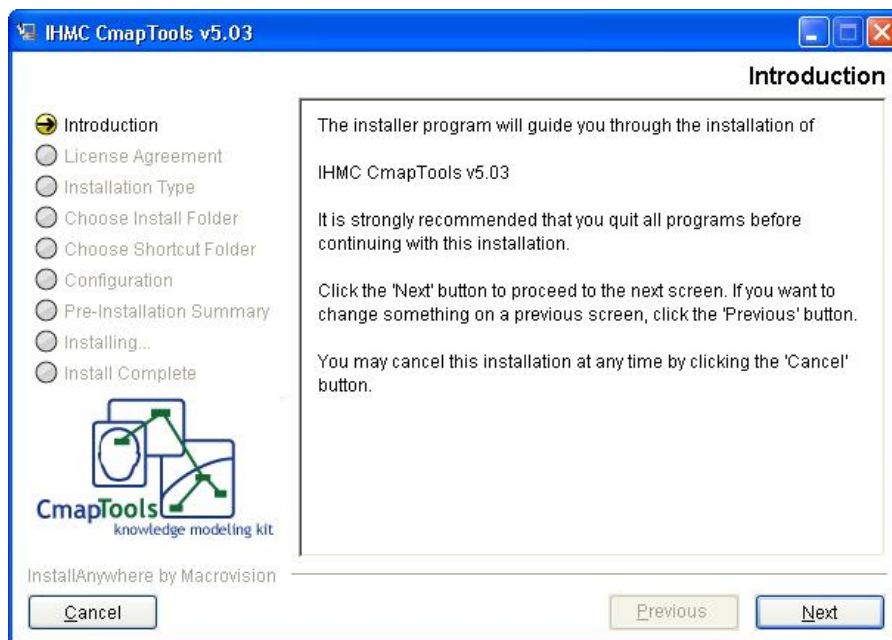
IHMC CmapTools v5.03

Introduction

Introduction
License Agreement
Installation Type
Choose Install Folder
Choose Shortcut Folder
Configuration
Pre-Installation Summary
Installing...
Install Complete

The installer program will guide you through the installation of

IHMC CmapTools v5.03

It is strongly recommended that you quit all programs before continuing with this installation.

Click the 'Next' button to proceed to the next screen. If you want to change something on a previous screen, click the 'Previous' button.

You may cancel this installation at any time by clicking the 'Cancel' button.

CmapTools
knowledge modeling kit

InstallAnywhere by Macrovision

Cancel

Previous

Next